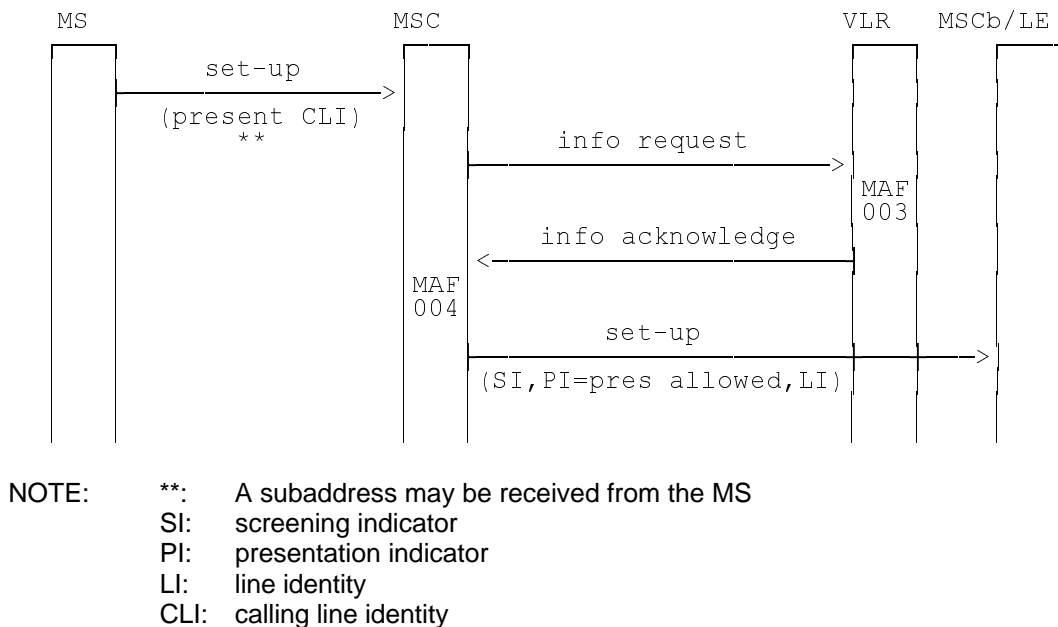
MS MSC VLR MSCb/LE

set-up
(present CLI)
**

info request

MAF
003

info acknowledge

MAF
004

set-up
(SI,PI=pres allowed,LI)

NOTE: **: A subaddress may be received from the MS
SI: screening indicator
PI: presentation indicator
LI: line identity
CLI: calling line identity